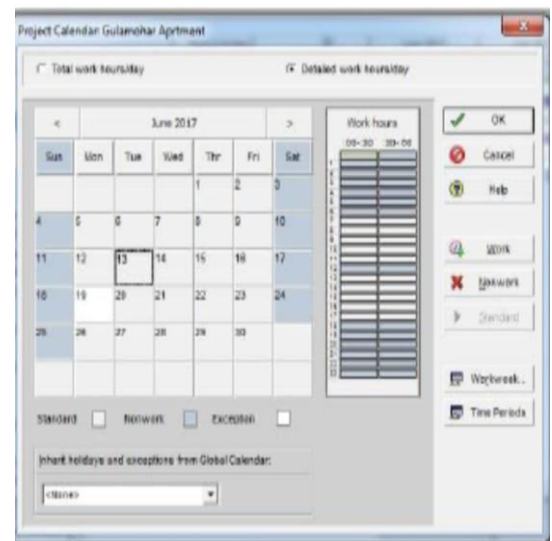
Project Calendar Gulamohar Aprtmant

Total work hours/day

Detailed work hours/day

<

June 2017

>

| Sun | Mon | Tue | Wed | Thr | Fri | Sat |
|---|---|---|---|---|---|---|
| | | | | 1 | 2 | 3 |
| 4 | 5 | 6 | 7 | 8 | 9 | 10 |
| 11 | 12 | 13 | 14 | 15 | 16 | 17 |
| 18 | 19 | 20 | 21 | 22 | 23 | 24 |
| 25 | 26 | 27 | 28 | 29 | 30 | |

Work hours

00-30 30-00

Standard

Nonwork

Exception

Inherit holidays and exceptions from Global Calendar:

<None>

OK

Cancel

Help

Work

Nonwork

Standard

Workweek...

Time Periods